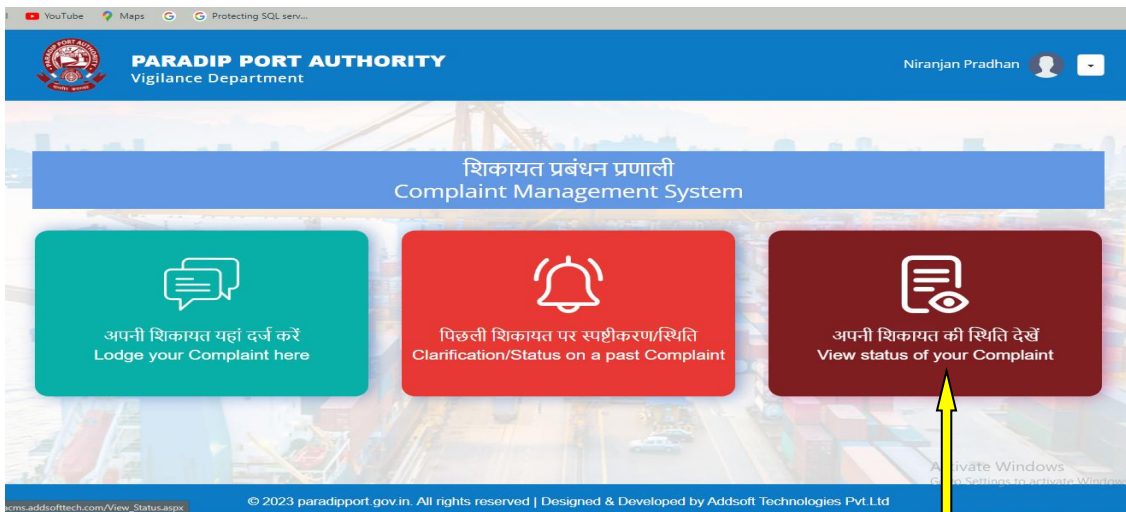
YouTube Maps G Protecting SQL serv...

PARADIP PORT AUTHORITY
Vigilance Department

Niranjan Pradhan

शिकायत प्रबंधन प्रणाली
Complaint Management System

अपनी शिकायत यहां दर्ज करें
Lodge your Complaint here

पिछली शिकायत पर स्पष्टीकरण/स्थिति
Clarification/Status on a past Complaint

अपनी शिकायत की स्थिति देखें
View status of your Complaint

Activate Windows
Go to Settings to activate Windows.

acms.addsofttech.com/View_Status.aspx

© 2023 paradipport.gov.in. All rights reserved | Designed & Developed by Addsoft Technologies Pvt.Ltd